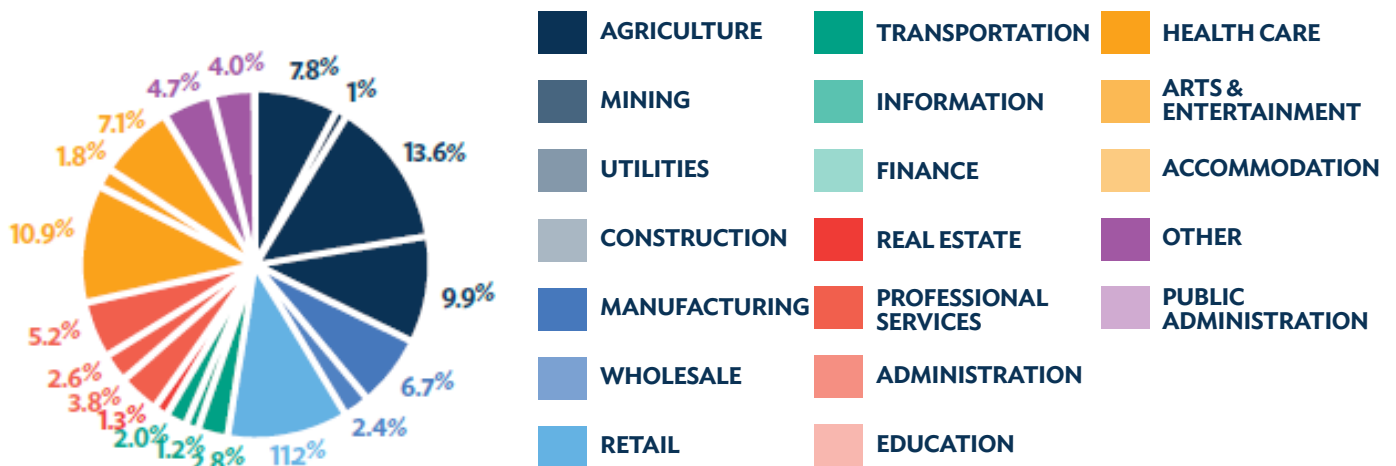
7.8%
1%
13.6%
9.9%
6.7%
2.4%
11.2%
2.8%
1.2%
2.0%
1.3%
3.8%
2.6%
5.2%
10.9%
1.8%
7.1%
4.7%
4.0%

AGRICULTURE
MINING
UTILITIES
CONSTRUCTION
MANUFACTURING
WHOLESALE
RETAIL

TRANSPORTATION
INFORMATION
FINANCE
REAL ESTATE
PROFESSIONAL SERVICES
ADMINISTRATION
EDUCATION

HEALTH CARE
ARTS & ENTERTAINMENT
ACCOMMODATION
OTHER
PUBLIC ADMINISTRATION